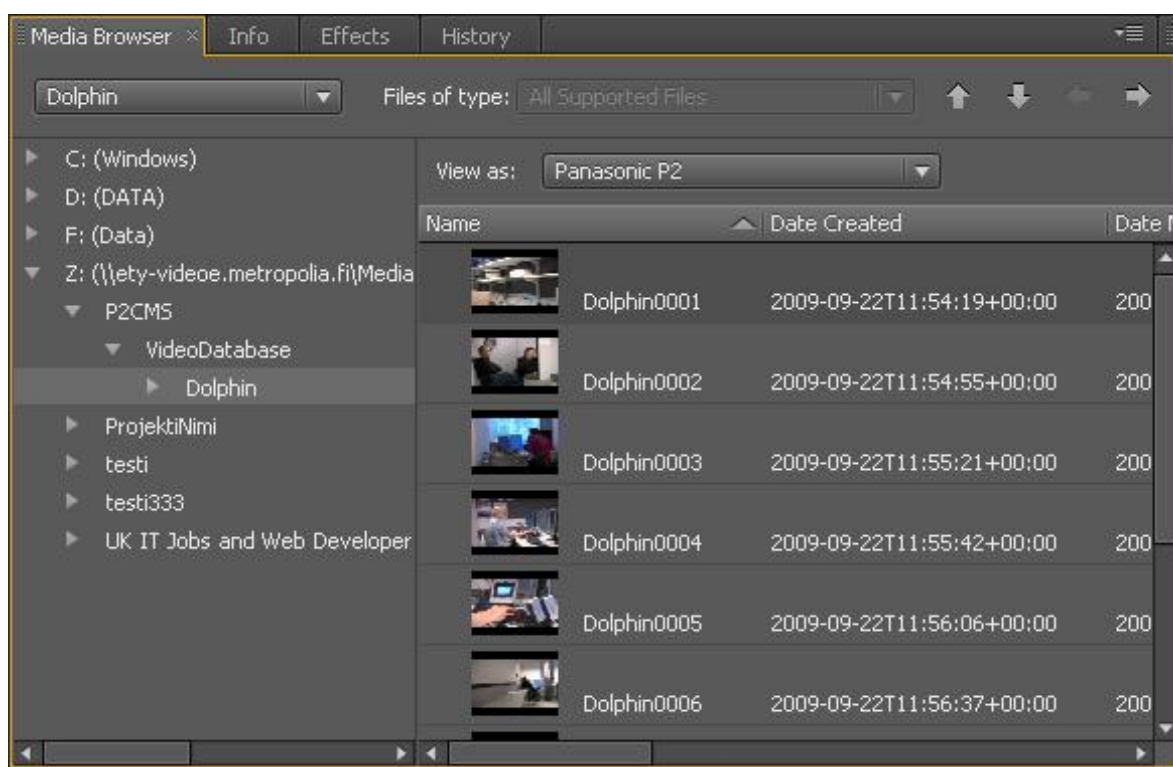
Media Browser × Info Effects History

Dolphin

Files of type: All Supported Files

C: (Windows)
D: (DATA)
F: (Data)
Z: (\\ety-videoe.metropolia.fi\Media
P2CMS
VideoDatabase
Dolphin
ProjektiNimi
testi
testi333
UK IT Jobs and Web Developer

View as: Panasonic P2

| Name | Date Created | Date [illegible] |
|---|---|---|
| Dolphin0001 | 2009-09-22T11:54:19+00:00 | 200 |
| Dolphin0002 | 2009-09-22T11:54:55+00:00 | 200 |
| Dolphin0003 | 2009-09-22T11:55:21+00:00 | 200 |
| Dolphin0004 | 2009-09-22T11:55:42+00:00 | 200 |
| Dolphin0005 | 2009-09-22T11:56:06+00:00 | 200 |
| Dolphin0006 | 2009-09-22T11:56:37+00:00 | 200 |